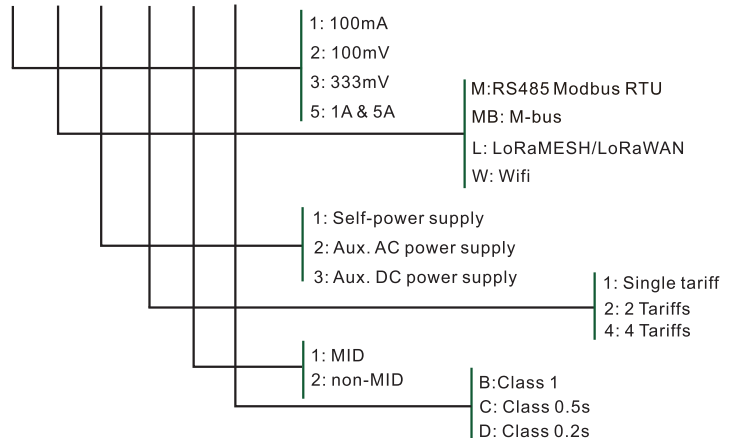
1: 100mA
2: 100mV
3: 333mV
5: 1A & 5A

M:RS485 Modbus RTU
MB: M-bus
L: LoRaMESH/LoRaWAN
W: Wifi

1: Self-power supply
2: Aux. AC power supply
3: Aux. DC power supply

1: Single tariff
2: 2 Tariffs
4: 4 Tariffs

1: MID
2: non-MID

B:Class 1
C: Class 0.5s
D: Class 0.2s